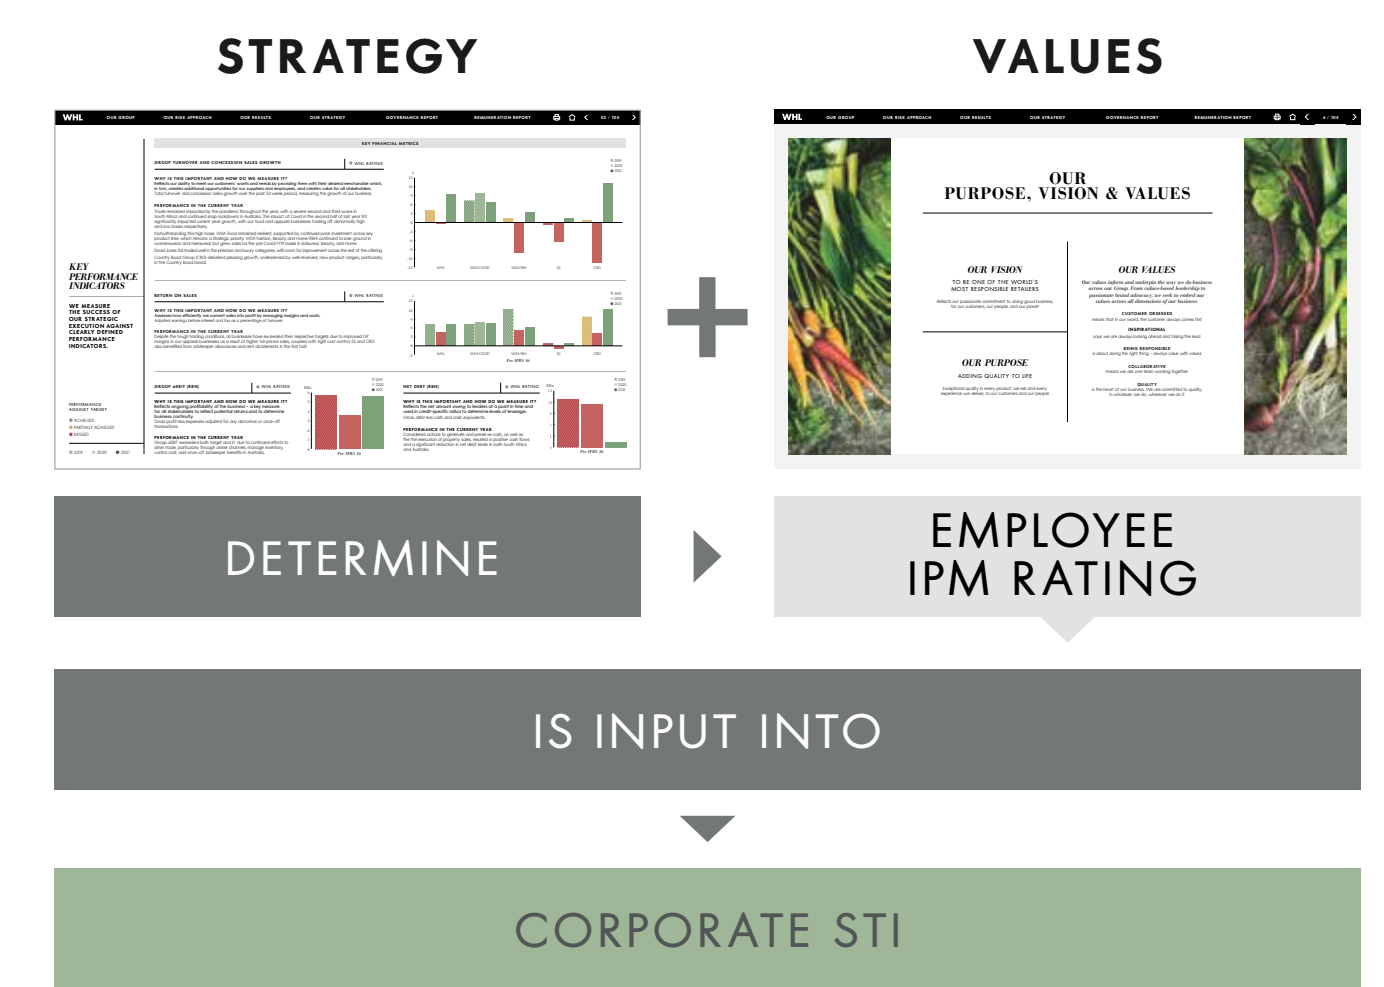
STRATEGY

VALUES

WHL OUR GROUP OUR RISK APPROACH OUR RESULTS OUR STRATEGY GOVERNANCE REPORT REMUNERATION REPORT

KEY FINANCIAL METRICS

KEY PERFORMANCE INDICATORS

WE MEASURE THE SUCCESS OF OUR STRATEGIC EXECUTION AGAINST CLEARLY DEFINED PERFORMANCE INDICATORS.

GROUP TURNOVER AND CONCESSION SALES GROWTH

RETURN ON SALES

GROUP EBIT (RBN)

NET DEBT (RBN)

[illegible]

WHL OUR GROUP OUR RISK APPROACH OUR RESULTS OUR STRATEGY GOVERNANCE REPORT REMUNERATION REPORT

OUR PURPOSE, VISION & VALUES

OUR VISION
TO BE ONE OF THE WORLD'S MOST RESPONSIBLE RETAILERS

OUR PURPOSE
ADDING QUALITY TO LIFE

OUR VALUES
CUSTOMER OBSESSED
INSPIRATIONAL
BEING RESPONSIBLE
COLLABORATIVE
QUALITY

DETERMINE

EMPLOYEE IPM RATING

IS INPUT INTO

CORPORATE STI